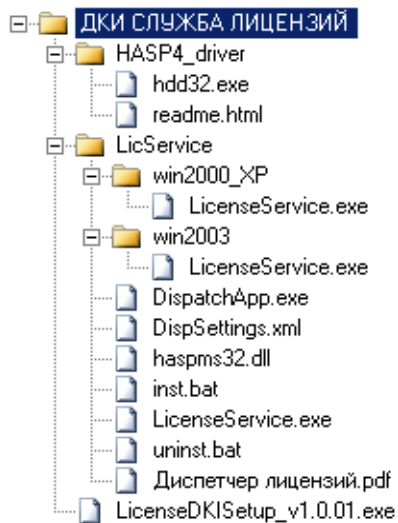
ДКИ СЛУЖБА ЛИЦЕНЗИЙ
HASP4_driver
hdd32.exe
readme.html
LicService
win2000_XP
LicenseService.exe
win2003
LicenseService.exe
DispatchApp.exe
DispSettings.xml
haspms32.dll
inst.bat
LicenseService.exe
uninst.bat
Диспетчер лицензий.pdf
LicenseDKISetup_v1.0.01.exe